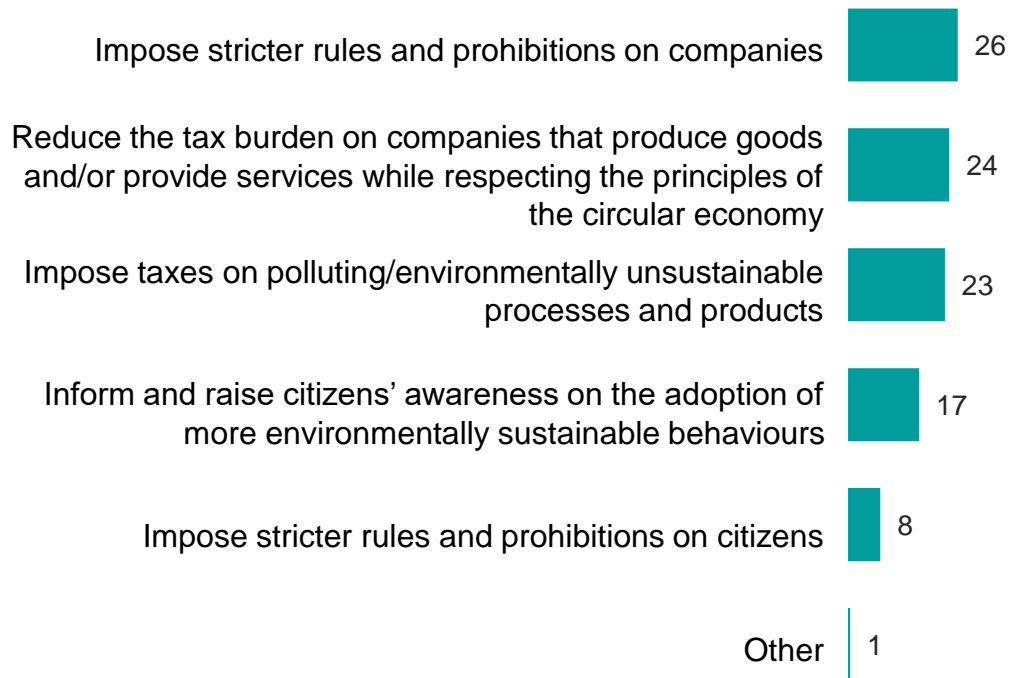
Impose stricter rules and prohibitions on companies 26

Reduce the tax burden on companies that produce goods and/or provide services while respecting the principles of the circular economy 24

Impose taxes on polluting/environmentally unsustainable processes and products 23

Inform and raise citizens' awareness on the adoption of more environmentally sustainable behaviours 17

Impose stricter rules and prohibitions on citizens 8

Other 1